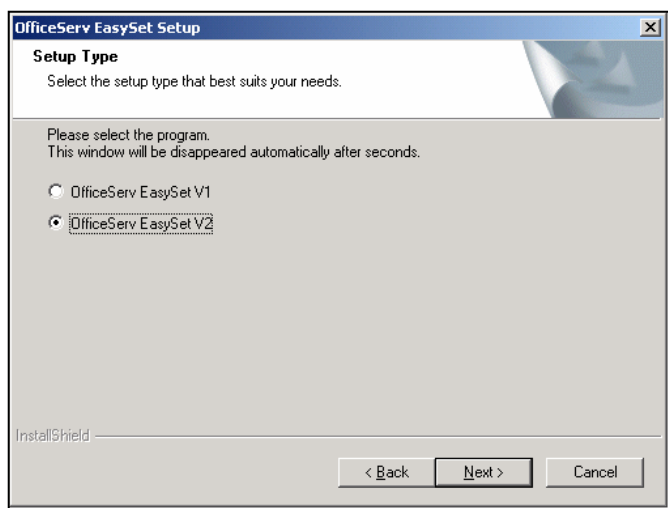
OfficeServ EasySet Setup

×

Setup Type

Select the setup type that best suits your needs.

Please select the program.
This window will be disappeared automatically after seconds.

OfficeServ EasySet V1

OfficeServ EasySet V2

InstallShield

< Back

Next >

Cancel